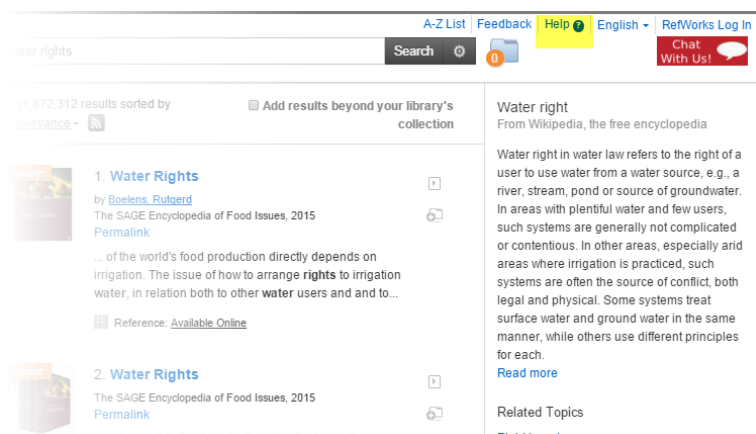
A-Z List | Feedback | Help ? | English ▾ | RefWorks Log In

ater rights

Search

0

Chat With Us!

11,872,312 results sorted by Relevance ▾

Add results beyond your library's collection

1. Water Rights

by Boelens, Rutgerd

The SAGE Encyclopedia of Food Issues, 2015

Permalink

... of the world's food production directly depends on irrigation. The issue of how to arrange rights to irrigation water, in relation both to other water users and and to...

Reference: Available Online

2. Water Rights

The SAGE Encyclopedia of Food Issues, 2015

Permalink

Water right

From Wikipedia, the free encyclopedia

Water right in water law refers to the right of a user to use water from a water source, e.g., a river, stream, pond or source of groundwater. In areas with plentiful water and few users, such systems are generally not complicated or contentious. In other areas, especially arid areas where irrigation is practiced, such systems are often the source of conflict, both legal and physical. Some systems treat surface water and ground water in the same manner, while others use different principles for each.

Read more

Related Topics